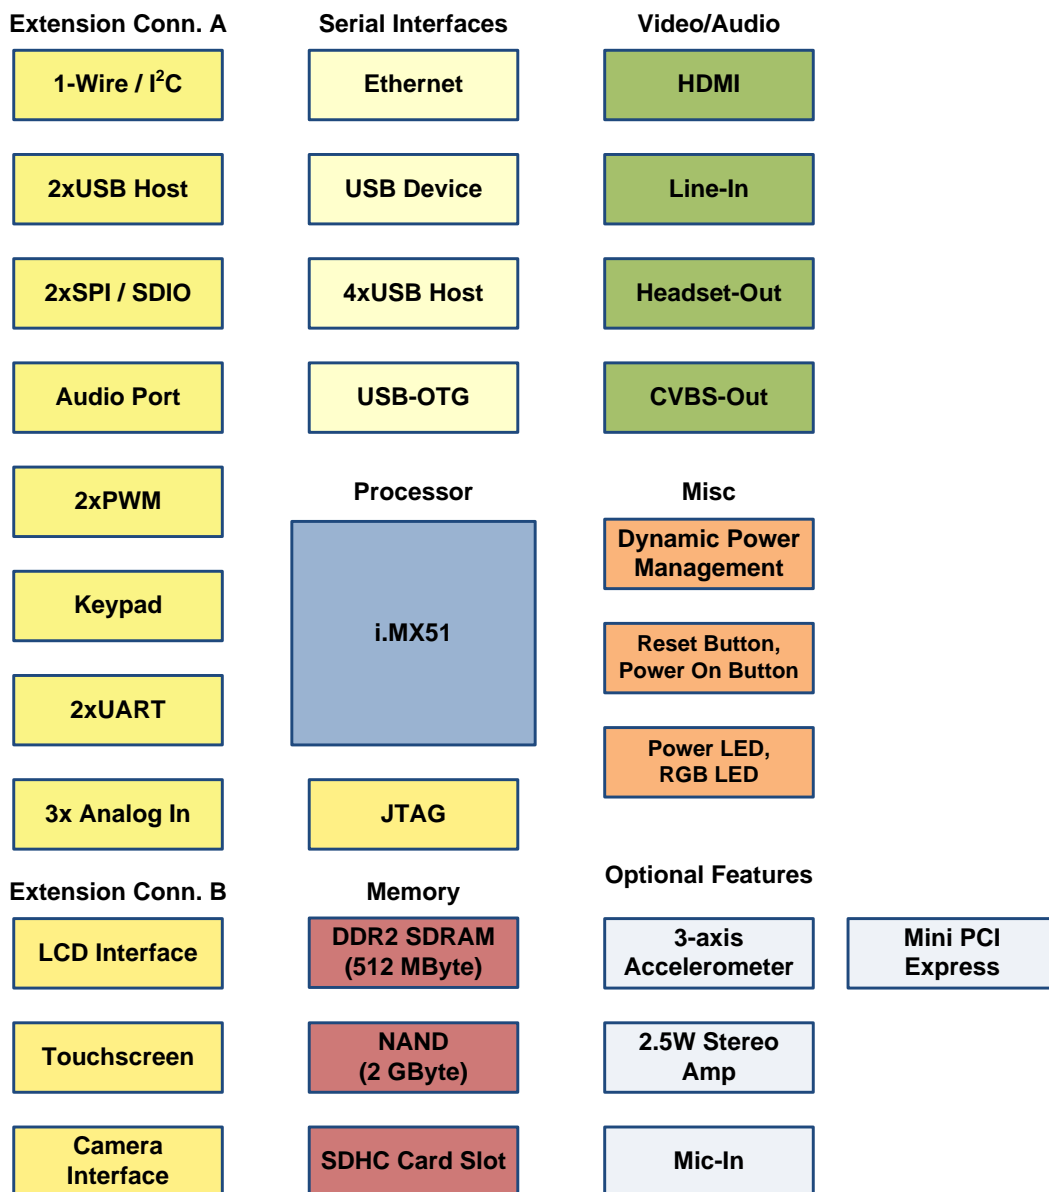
Extension Conn. A

1-Wire / I$^2$C

2xUSB Host

2xSPI / SDIO

Audio Port

2xPWM

Keypad

2xUART

3x Analog In

Extension Conn. B

LCD Interface

Touchscreen

Camera Interface

Serial Interfaces

Ethernet

USB Device

4xUSB Host

USB-OTG

Processor

i.MX51

JTAG

Memory

DDR2 SDRAM (512 MByte)

NAND (2 GByte)

SDHC Card Slot

Video/Audio

HDMI

Line-In

Headset-Out

CVBS-Out

Misc

Dynamic Power Management

Reset Button, Power On Button

Power LED, RGB LED

Optional Features

3-axis Accelerometer

Mini PCI Express

2.5W Stereo Amp

Mic-In